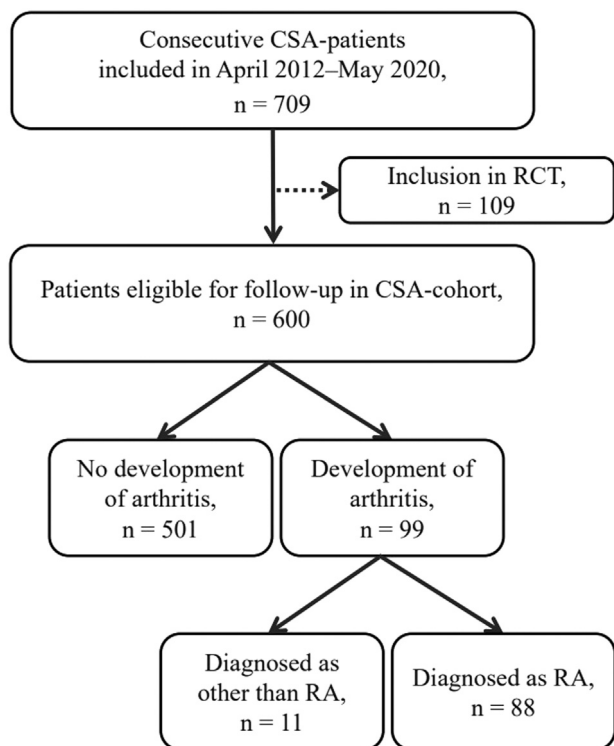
Consecutive CSA-patients included in April 2012–May 2020, n = 709

Inclusion in RCT, n = 109

Patients eligible for follow-up in CSA-cohort, n = 600

No development of arthritis, n = 501

Development of arthritis, n = 99

Diagnosed as other than RA, n = 11

Diagnosed as RA, n = 88